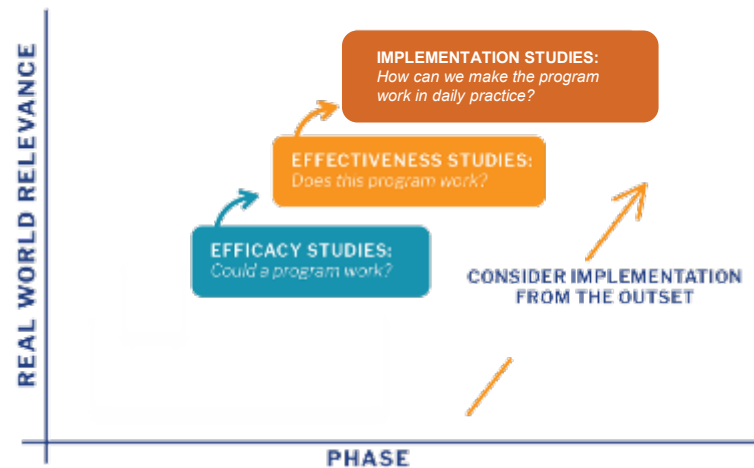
REAL WORLD RELEVANCE

IMPLEMENTATION STUDIES:
How can we make the program work in daily practice?

EFFECTIVENESS STUDIES:
Does this program work?

EFFICACY STUDIES:
Could a program work?

CONSIDER IMPLEMENTATION FROM THE OUTSET

PHASE